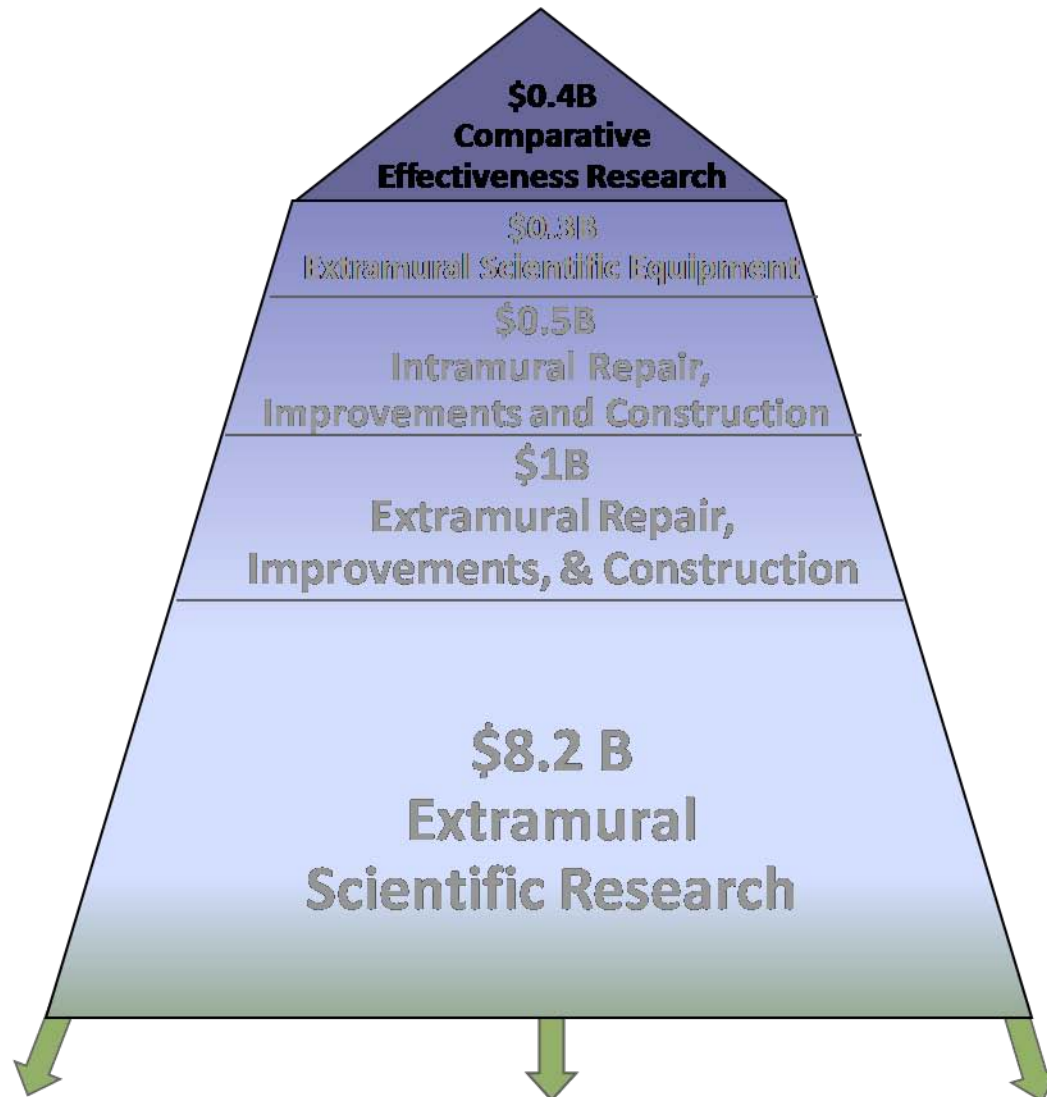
\$0.4B
Comparative
Effectiveness Research

\$0.3B
Extramural Scientific Equipment

\$0.5B
Intramural Repair,
Improvements and Construction

\$1B
Extramural Repair,
Improvements, & Construction

\$8.2 B
Extramural
Scientific Research